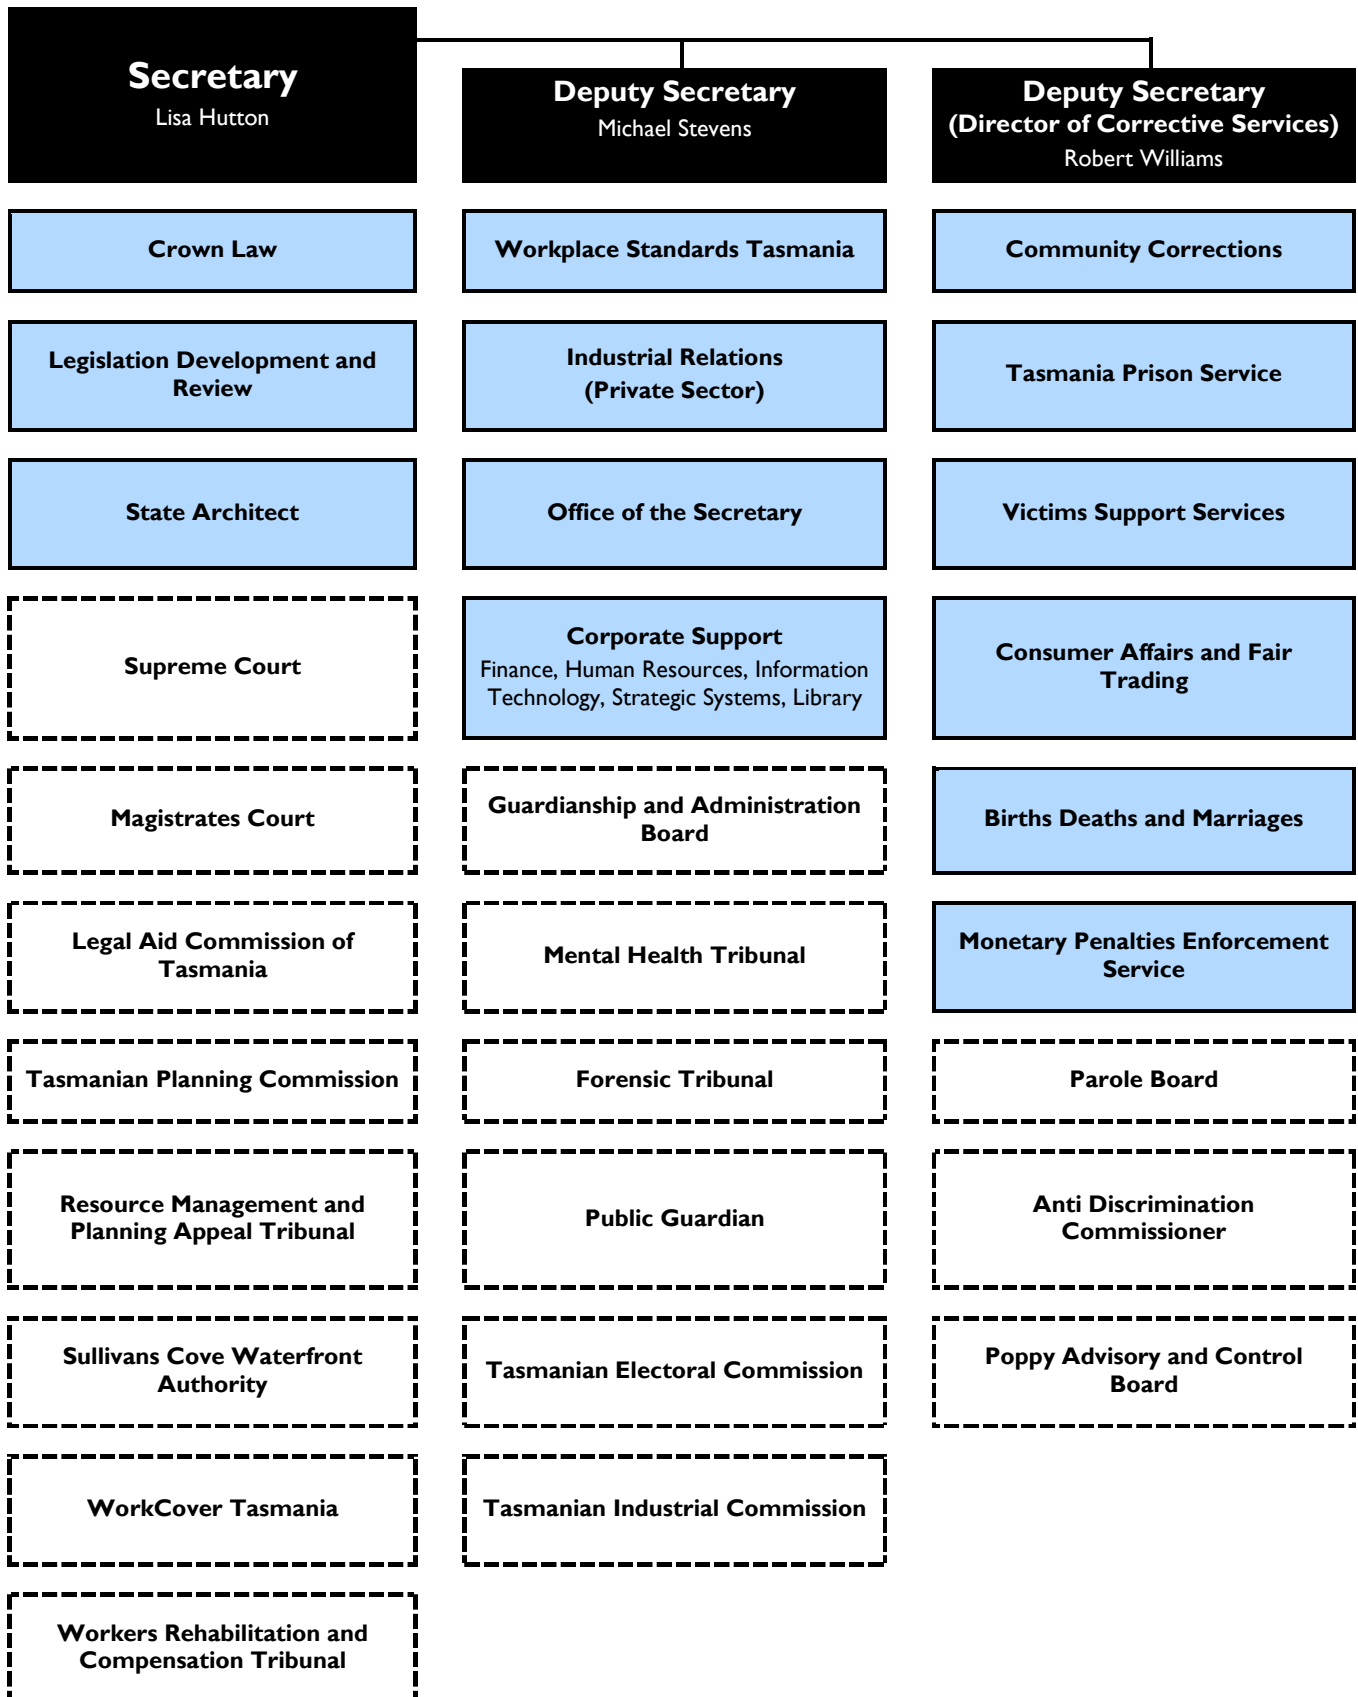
Secretary
Lisa Hutton

Crown Law

Legislation Development and Review

State Architect

Supreme Court

Magistrates Court

Legal Aid Commission of Tasmania

Tasmanian Planning Commission

Resource Management and Planning Appeal Tribunal

Sullivans Cove Waterfront Authority

WorkCover Tasmania

Workers Rehabilitation and Compensation Tribunal

Deputy Secretary
Michael Stevens

Workplace Standards Tasmania

Industrial Relations (Private Sector)

Office of the Secretary

Corporate Support
Finance, Human Resources, Information Technology, Strategic Systems, Library

Guardianship and Administration Board

Mental Health Tribunal

Forensic Tribunal

Public Guardian

Tasmanian Electoral Commission

Tasmanian Industrial Commission

Deputy Secretary
(Director of Corrective Services)
Robert Williams

Community Corrections

Tasmania Prison Service

Victims Support Services

Consumer Affairs and Fair Trading

Births Deaths and Marriages

Monetary Penalties Enforcement Service

Parole Board

Anti Discrimination Commissioner

Poppy Advisory and Control Board